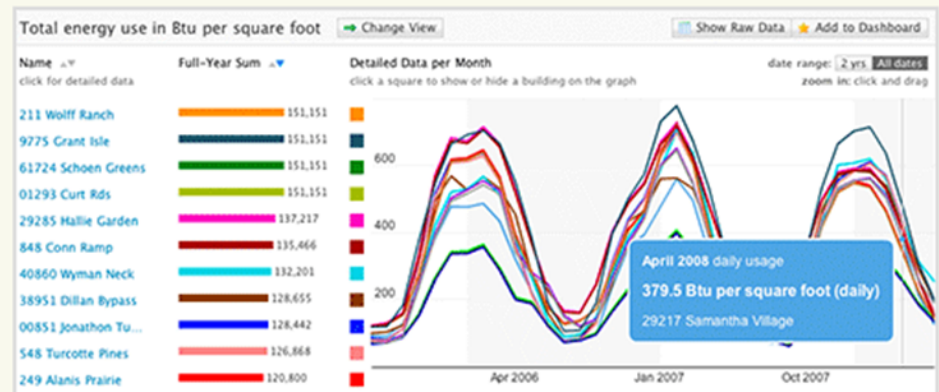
Total energy use in Btu per square foot

Change View

Show Raw Data

Add to Dashboard

Name

click for detailed data

Full-Year Sum

Detailed Data per Month

click a square to show or hide a building on the graph

date range: 2 yrs All dates

zoom in: click and drag

| Name | Full-Year Sum |
|---|---|
| 211 Wolff Ranch | 151,151 |
| 9775 Grant Isle | 151,151 |
| 61724 Schoen Greens | 151,151 |
| 01293 Curt Rds | 151,151 |
| 29285 Hallie Garden | 137,217 |
| 848 Conn Ramp | 135,466 |
| 40860 Wyman Neck | 132,201 |
| 38951 Dillan Bypass | 128,655 |
| 00851 Jonathon Tu... | 128,442 |
| 548 Turcotte Pines | 126,868 |
| 249 Alanis Prairie | 120,800 |

600

400

200

April 2008 daily usage

379.5 Btu per square foot (daily)

29217 Samantha Village

Apr 2006

Jan 2007

Oct 2007